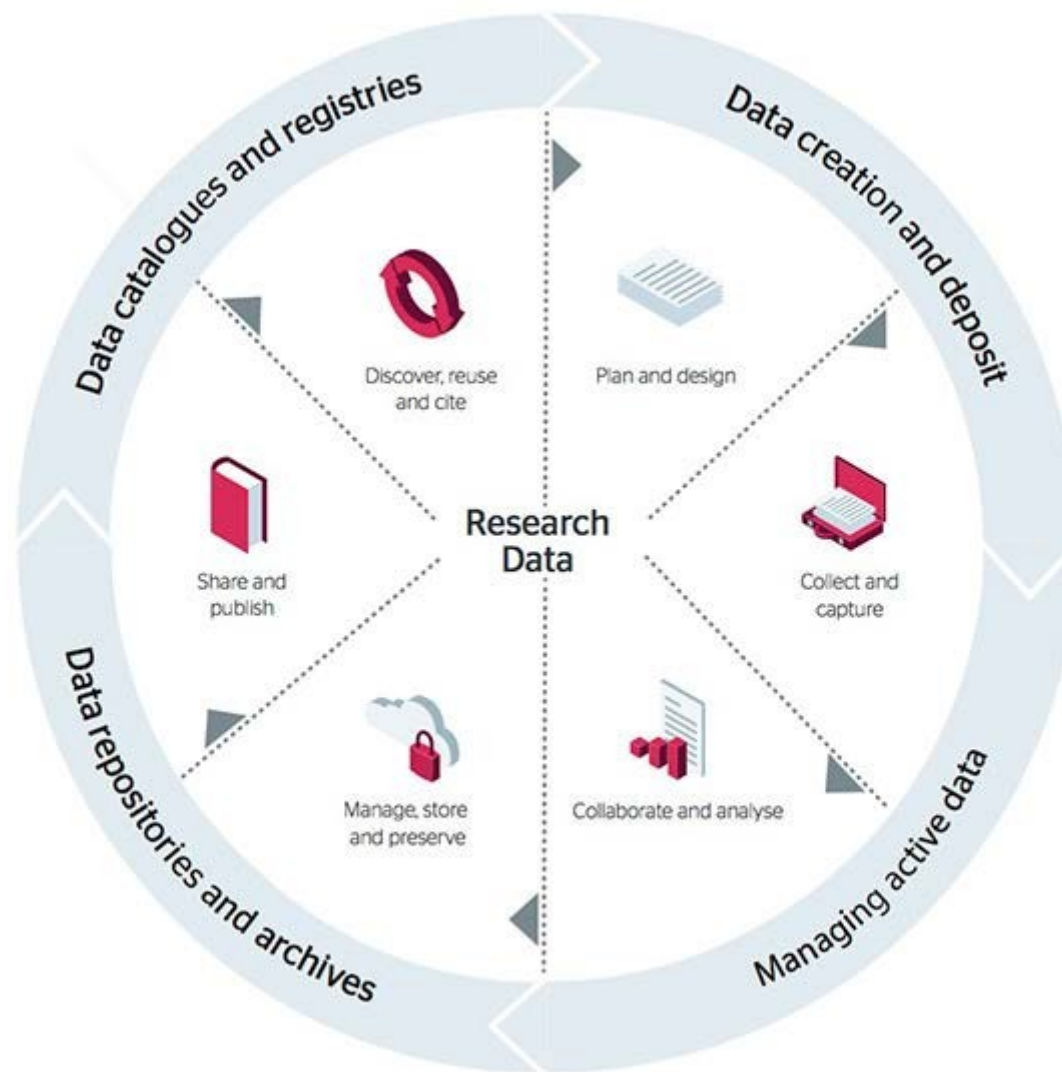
Data catalogues and registries

Data creation and deposit

Managing active data

Data repositories and archives

Research Data

Discover, reuse and cite

Plan and design

Collect and capture

Collaborate and analyse

Manage, store and preserve

Share and publish